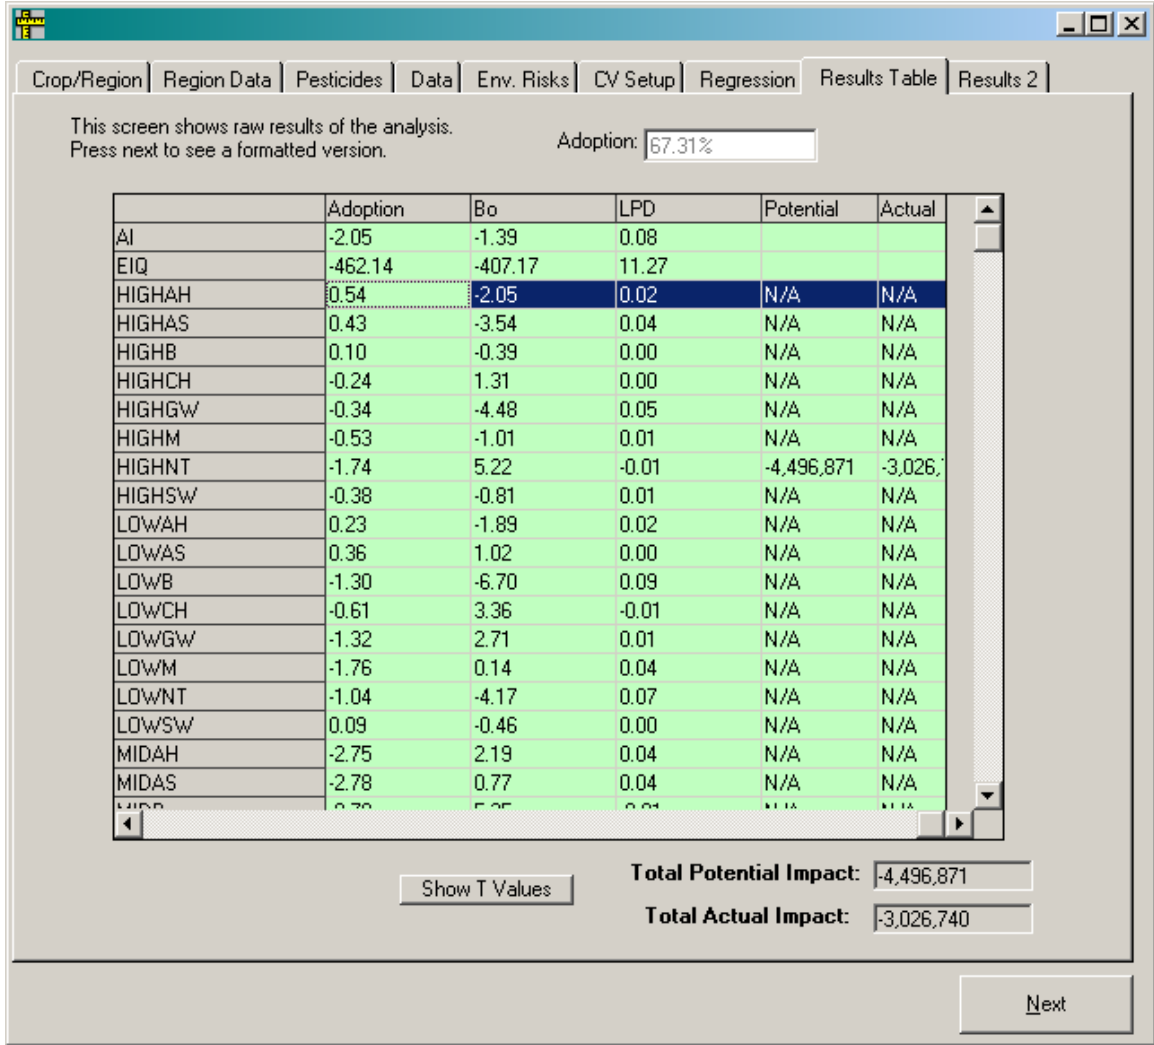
Crop/Region | Region Data | Pesticides | Data | Env. Risks | CV Setup | Regression | Results Table | Results 2

This screen shows raw results of the analysis.
Press next to see a formatted version.

Adoption: 67.31%

| | Adoption | Bo | LPD | Potential | Actual |
|---|---|---|---|---|---|
| AI | -2.05 | -1.39 | 0.08 | | |
| EIQ | -462.14 | -407.17 | 11.27 | | |
| HIGHAH | 0.54 | -2.05 | 0.02 | N/A | N/A |
| HIGHAS | 0.43 | -3.54 | 0.04 | N/A | N/A |
| HIGHB | 0.10 | -0.39 | 0.00 | N/A | N/A |
| HIGHCH | -0.24 | 1.31 | 0.00 | N/A | N/A |
| HIGHGW | -0.34 | -4.48 | 0.05 | N/A | N/A |
| HIGHM | -0.53 | -1.01 | 0.01 | N/A | N/A |
| HIGHNT | -1.74 | 5.22 | -0.01 | -4,496,871 | -3,026,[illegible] |
| HIGHSW | -0.38 | -0.81 | 0.01 | N/A | N/A |
| LOWAH | 0.23 | -1.89 | 0.02 | N/A | N/A |
| LOWAS | 0.36 | 1.02 | 0.00 | N/A | N/A |
| LOWB | -1.30 | -6.70 | 0.09 | N/A | N/A |
| LOWCH | -0.61 | 3.36 | -0.01 | N/A | N/A |
| LOWGW | -1.32 | 2.71 | 0.01 | N/A | N/A |
| LOWM | -1.76 | 0.14 | 0.04 | N/A | N/A |
| LOWNT | -1.04 | -4.17 | 0.07 | N/A | N/A |
| LOWSW | 0.09 | -0.46 | 0.00 | N/A | N/A |
| MIDAH | -2.75 | 2.19 | 0.04 | N/A | N/A |
| MIDAS | -2.78 | 0.77 | 0.04 | N/A | N/A |
| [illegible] | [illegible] | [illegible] | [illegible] | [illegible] | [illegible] |

Show T Values

Total Potential Impact: -4,496,871
Total Actual Impact: -3,026,740

Next